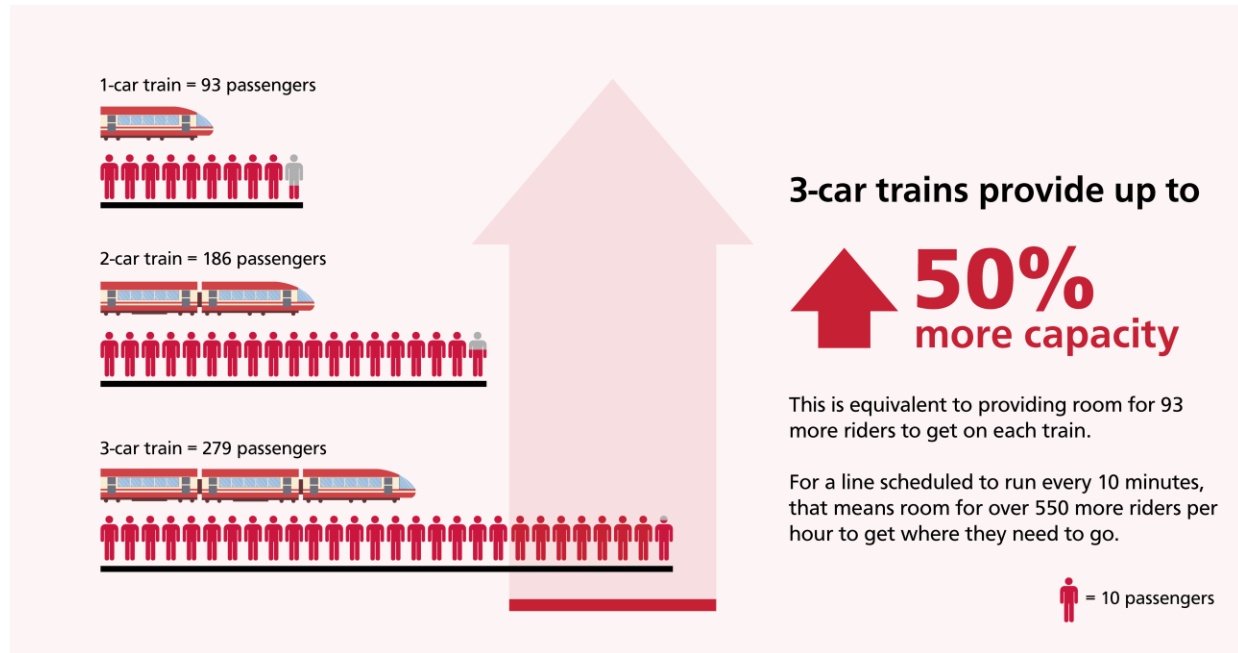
1-car train = 93 passengers

2-car train = 186 passengers

3-car train = 279 passengers

3-car trains provide up to

50%
more capacity

This is equivalent to providing room for 93 more riders to get on each train.

For a line scheduled to run every 10 minutes, that means room for over 550 more riders per hour to get where they need to go.

= 10 passengers